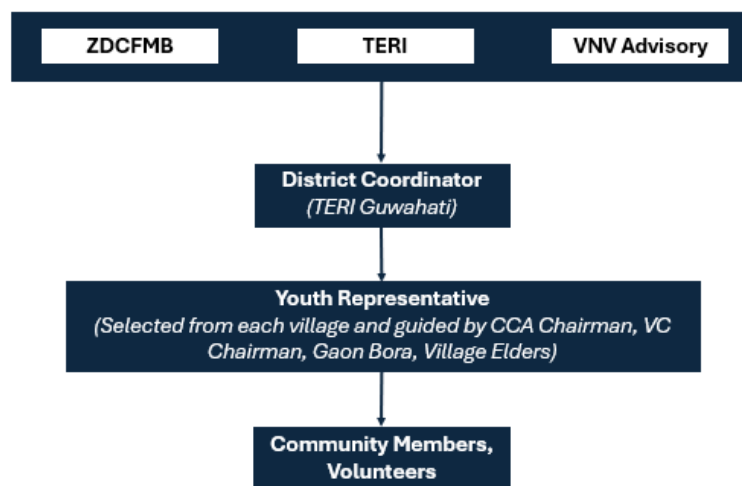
ZDCFMB

TERI

VNV Advisory

District Coordinator
(TERI Guwahati)

Youth Representative
(Selected from each village and guided by CCA Chairman, VC Chairman, Gaon Bora, Village Elders)

Community Members, Volunteers